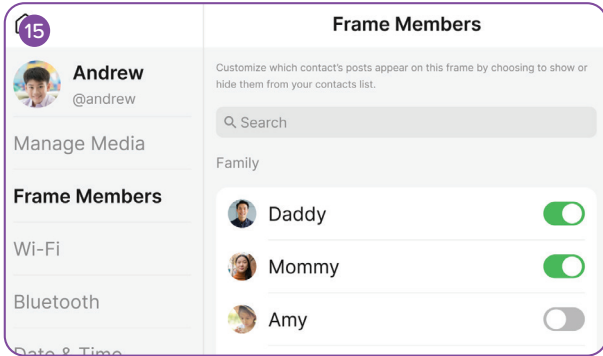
15

Andrew
@andrew

Manage Media

Frame Members

Wi-Fi

Bluetooth

Date & Time

Frame Members

Customize which contact's posts appear on this frame by choosing to show or hide them from your contacts list.

Search

Family

Daddy

Mommy

Amy